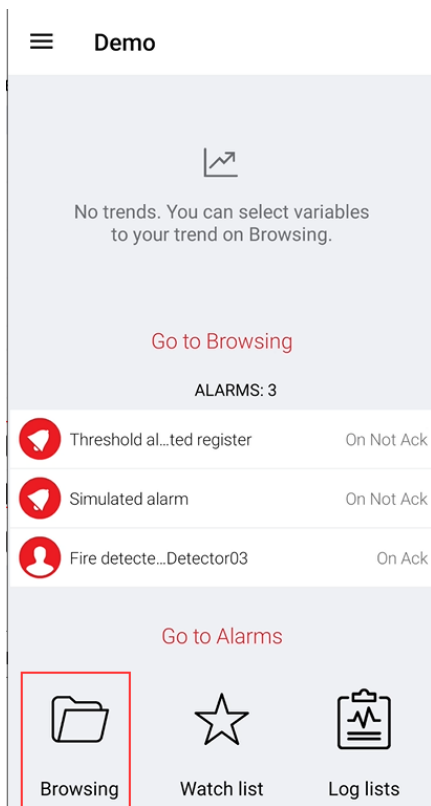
Demo

No trends. You can select variables to your trend on Browsing.

Go to Browsing

ALARMS: 3

Threshold al...ted register On Not Ack

Simulated alarm On Not Ack

Fire detecte...Detector03 On Ack

Go to Alarms

Browsing Watch list Log lists